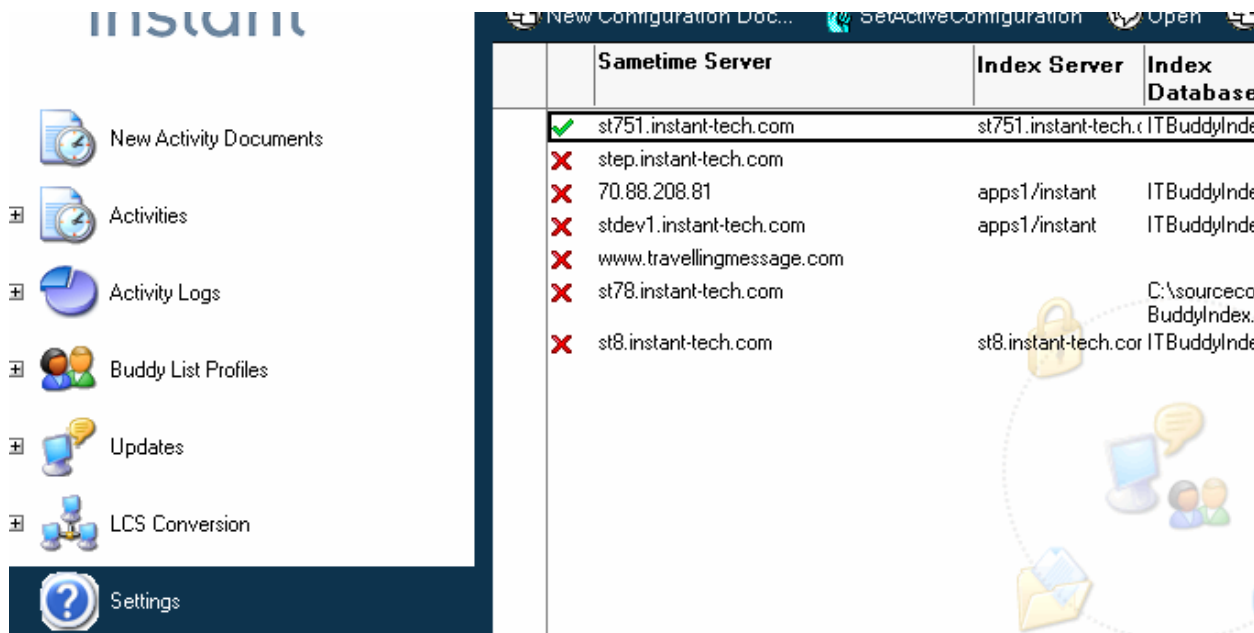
instant

New Activity Documents

Activities

Activity Logs

Buddy List Profiles

Updates

LCS Conversion

Settings

New Configuration Doc... SetActiveConfiguration Open

| Sametime Server | Index Server | Index Database |
|---|---|---|
| st751.instant-tech.com | st751.instant-tech.c | ITBuddyInde |
| step.instant-tech.com | | |
| 70.88.208.81 | apps1/instant | ITBuddyInde |
| stdev1.instant-tech.com | apps1/instant | ITBuddyInde |
| www.travellingmessage.com | | |
| st78.instant-tech.com | | C:\sourceco BuddyIndex. |
| st8.instant-tech.com | st8.instant-tech.cor | ITBuddyInde |